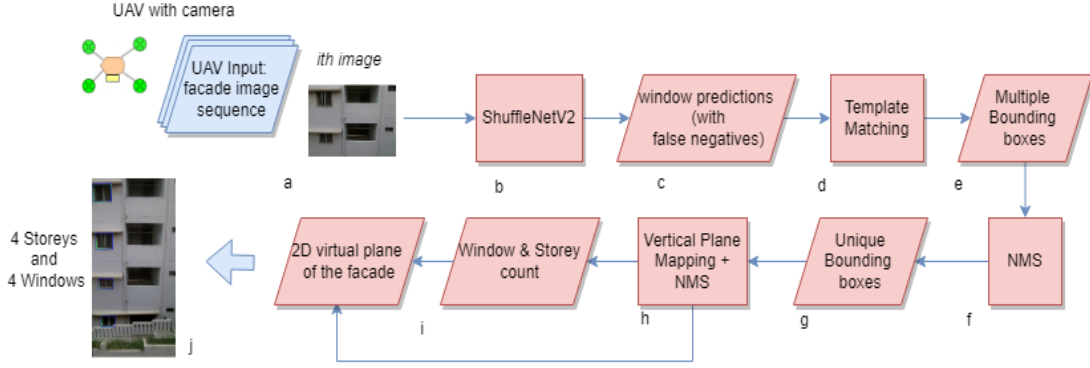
UAV with camera

UAV Input: facade image sequence

ith image

a

ShuffleNetV2

b

window predictions (with false negatives)

c

Template Matching

d

Multiple Bounding boxes

e

NMS

f

Unique Bounding boxes

g

Vertical Plane Mapping + NMS

h

Window & Storey count

i

2D virtual plane of the facade

4 Storeys and 4 Windows

j